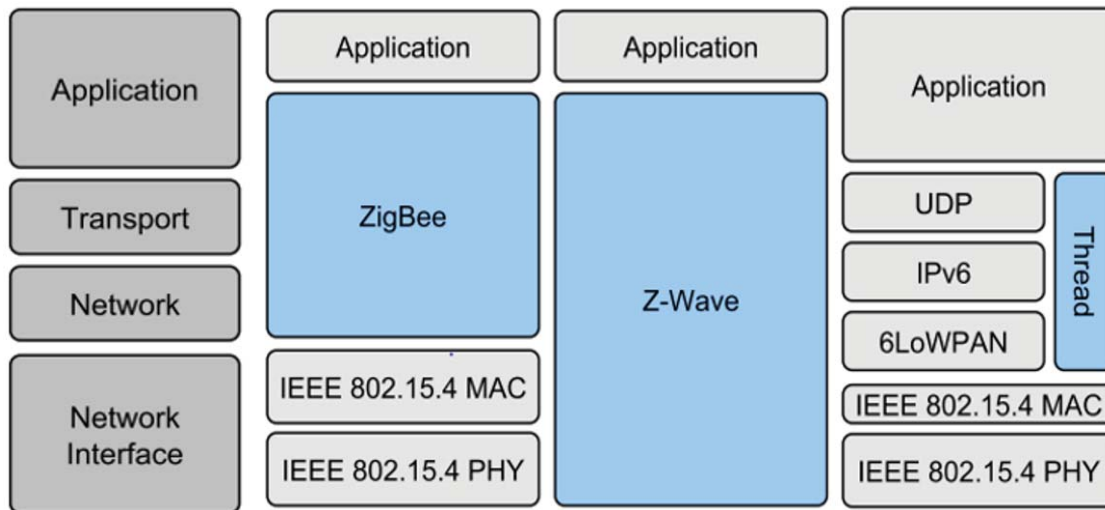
Application

Transport

Network

Network Interface

Application

ZigBee

IEEE 802.15.4 MAC

IEEE 802.15.4 PHY

Application

Z-Wave

Application

UDP

IPv6

6LoWPAN

Thread

IEEE 802.15.4 MAC

IEEE 802.15.4 PHY